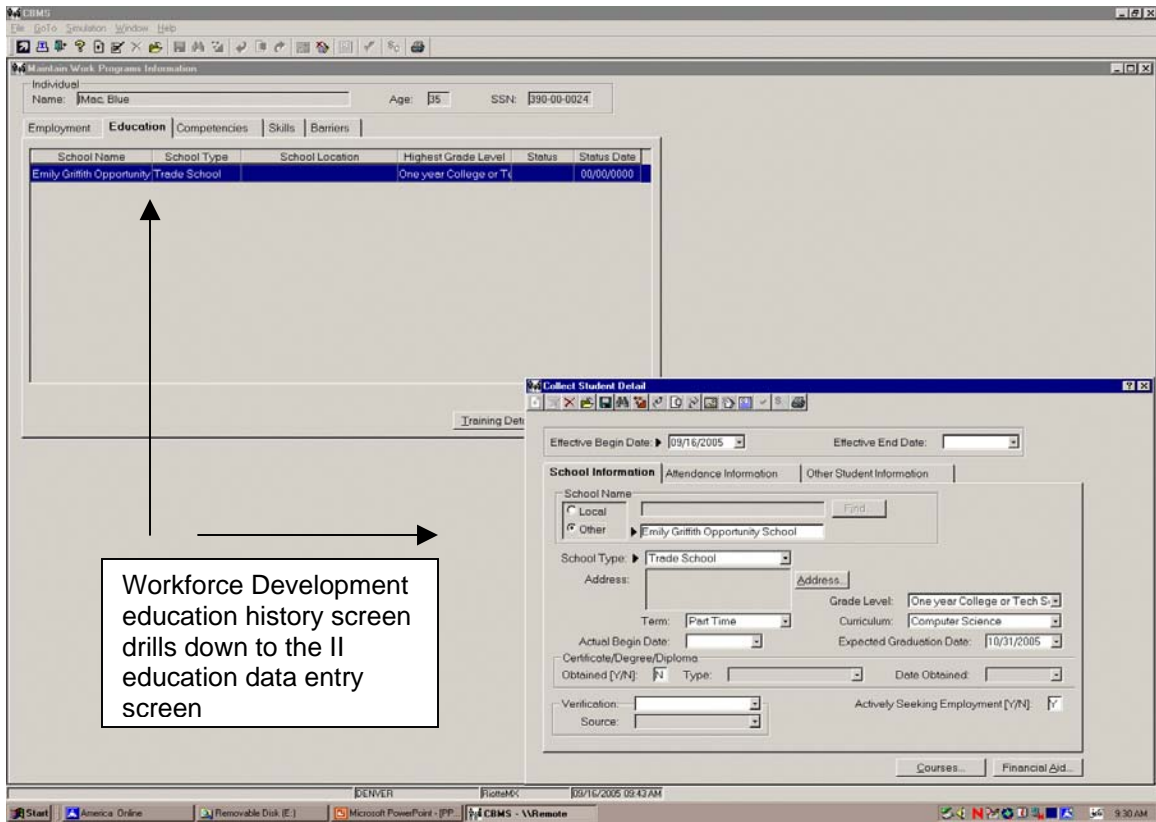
CBMS
File GoTo Simulation Window Help

Maintain Work Programs Information
Individual
Name: Mac, Blue
Age: 35
SSN: 390-00-0024

Employment | Education | Competencies | Skills | Barriers

| School Name | School Type | School Location | Highest Grade Level | Status | Status Date |
|---|---|---|---|---|---|
| Emily Griffith Opportunity | Trade School | | One year College or Te | | 00/00/0000 |

Training Det

Collect Student Detail

Effective Begin Date: 09/16/2005
Effective End Date:

School Information | Attendance Information | Other Student Information

School Name
Local
Other
Find...
Emily Griffith Opportunity School

School Type: Trade School
Address:
Address...
Grade Level: One year College or Tech S
Term: Part Time
Curriculum: Computer Science
Actual Begin Date:
Expected Graduation Date: 10/31/2005
Certificate/Degree/Diploma
Obtained [Y/N]: N
Type:
Date Obtained:
Verification:
Source:
Actively Seeking Employment [Y/N]: Y

Courses...
Financial Aid...

Workforce Development education history screen drills down to the II education data entry screen

DENVER
RiotteMX
09/16/2005 09:43 AM

Start | America Online | Removable Disk (E:) | Microsoft PowerPoint - [PP... | CBMS - \\Remote
9:30 AM